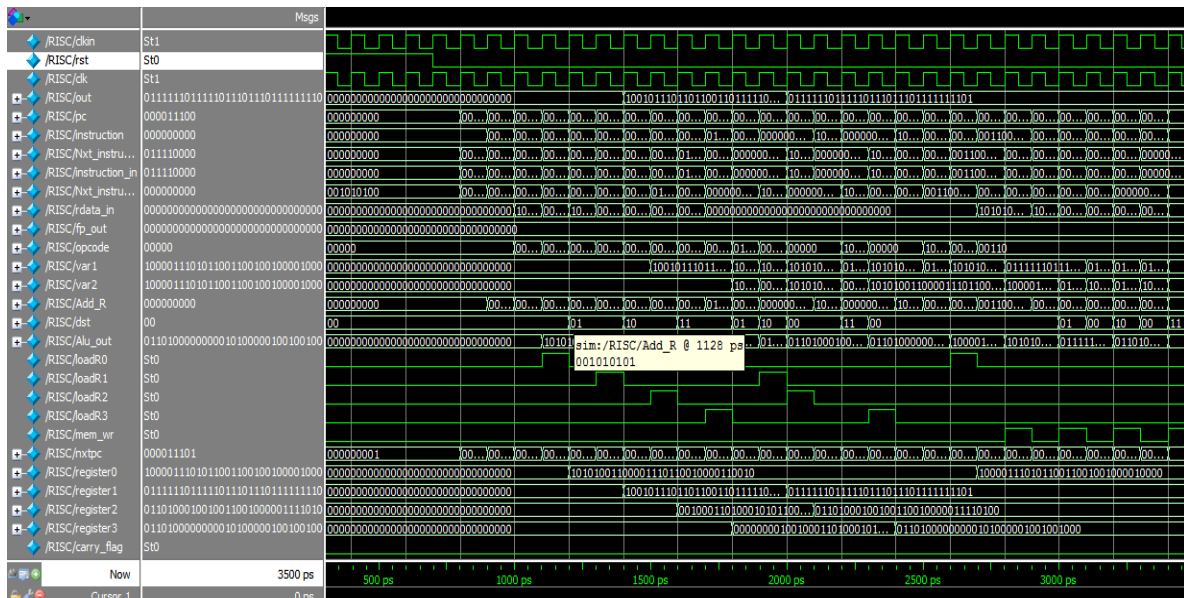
Msgs

/RISC/clkin St1
/RISC/rst St0
/RISC/clk St1
/RISC/out 01111110111111011101110111111110
/RISC/pc 000011100
/RISC/instruction 000000000
/RISC/Nxt_instru... 011110000
/RISC/instruction_in 011110000
/RISC/Nxt_instru... 000000000
/RISC/rdata_in 00000000000000000000000000000000
/RISC/fp_out 00000000000000000000000000000000
/RISC/opcode 00000
/RISC/var1 10000111010110011001001000010000
/RISC/var2 10000111010110011001001000010000
/RISC/Add_R 000000000
/RISC/dst 00
/RISC/Alu_out 01101000000000101000001001001000
/RISC/loadR0 St0
/RISC/loadR1 St0
/RISC/loadR2 St0
/RISC/loadR3 St0
/RISC/mem_wr St0
/RISC/nxtpc 000011101
/RISC/register0 10000111010110011001001000010000
/RISC/register1 01111110111111011101110111111110
/RISC/register2 01101000100100110010000011110100
/RISC/register3 01101000000000101000001001001000
/RISC/carry_flag St0

00000000000000000000000000000000 10010111011101100110111110... 01111110111111011101110111111101
000000000 00... 00... 00... 00... 00... 00... 00... 00... 00... 00... 00... 00... 00... 00... 00... 00... 00... 00... 00... 00...
000000000 00... 00... 00... 00... 00... 00... 01... 00... 000000... 10... 000000... 10... 00... 00... 001100... 00... 00... 00... 00... 00...
000000000 00... 00... 00... 00... 00... 01... 00... 000000... 10... 000000 10... 00... 00... 001100... 00... 00... 00... 00... 00000...
000000000 00... 00... 00... 00... 00... 00... 01... 00... 000000... 10... 000000... 10... 00... 00... 001100... 00... 00... 00... 00... 00000...
001010100 00... 00... 00... 00... 00... 00... 01... 00... 000000... 10... 000000... 10... 00... 00... 001100... 00... 00... 00... 000000...
00000000000000000000000000000000 10... 10... 00... 00... 00... 00000000000000000000000000000000 101010... 10... 00... 00...
00000000000000000000000000000000
00000 00... 00... 00... 00... 00... 00... 01... 00... 00000 10... 00000 10... 00... 00110
00000000000000000000000000000000 10010111011... 10... 10... 101010... 01... 101010... 01... 101010... 01111110111... 01... 01... 01...
00000000000000000000000000000000 10... 00... 101010... 00... 1010100110000111101100... 100001... 01... 10... 01... 10...
000000000 00... 00... 00... 00... 00... 00... 01... 00... 000000... 10... 000000... 10... 00... 00... 001100... 00... 00... 00... 00... 00...
00 01 10 11 01 10 00 11 00 01 00 10 00 11
00000000000000000000000000000000 10101 sim:/RISC/Add_R @ 1128 ps 001010101 01... 01101000100... 01101000000... 100001... 101010... 011111... 011010...
000000001 00... 00... 00... 00... 00... 00... 00... 00... 00... 00... 00... 00... 00... 00... 00... 00... 00... 00... 00... 00...
00000000000000000000000000000000 10101001100001110110010000110010 10000111010110011001001000010000
00000000000000000000000000000000 10010111011101100110111110... 01111110111111011101110111111101
00000000000000000000000000000000 00100011010001010110... 01101000100100110010000011110100
00000000000000000000000000000000 000000001001000110100010 1... 01101000000000101000001001001000

Now 3500 ps
Cursor 1 0 ps
500 ps 1000 ps 1500 ps 2000 ps 2500 ps 3000 ps